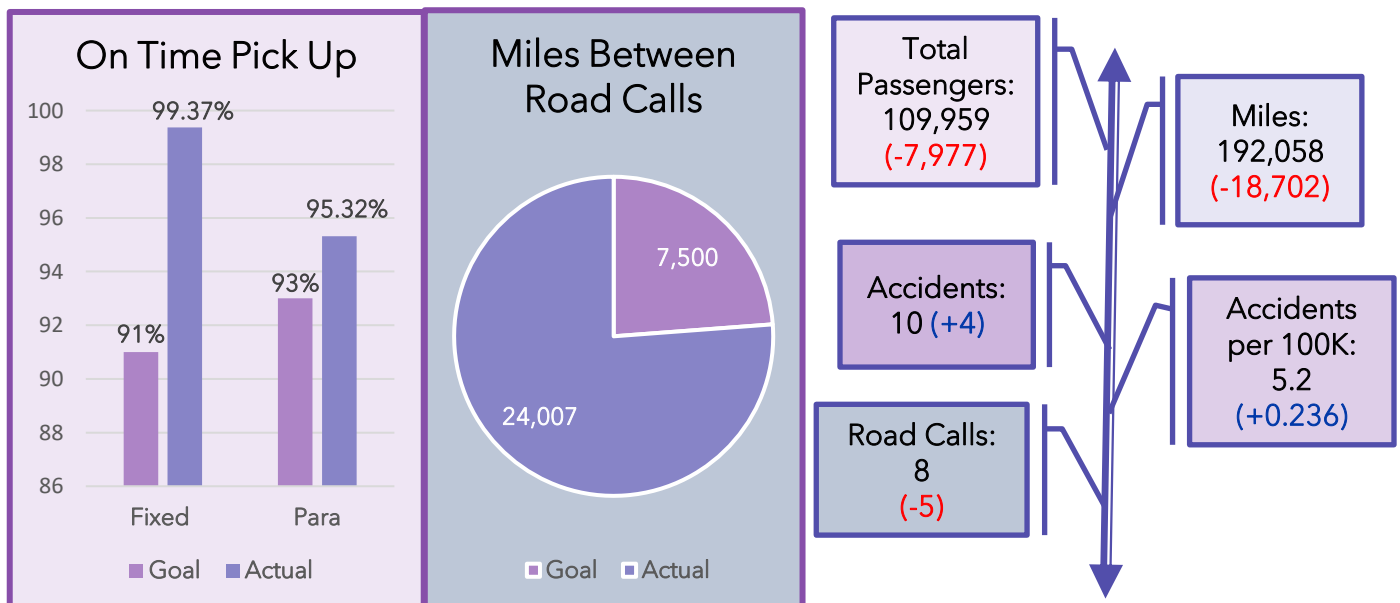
On Time Pick Up

100
98
96
94
92
90
88
86

91%
99.37%
93%
95.32%

Fixed
Para

Goal
Actual

Miles Between Road Calls

7,500
24,007

Goal
Actual

Total Passengers: 109,959 (-7,977)

Miles: 192,058 (-18,702)

Accidents: 10 (+4)

Accidents per 100K: 5.2 (+0.236)

Road Calls: 8 (-5)